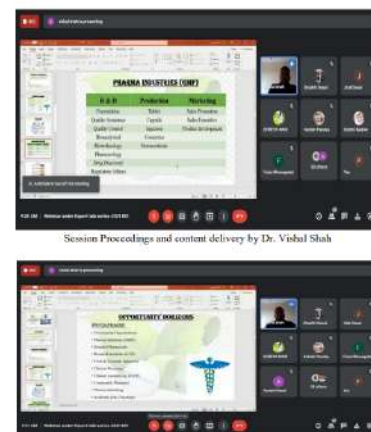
PHARMA INDUSTRIES (GMP)

| R & D | Production | Marketing |
|---|---|---|
| Formulation | Tablet | Sales Promotion |
| Quality Assurance | Capsule | Sales Executive |
| Quality Control | Injection | Product development |
| Biomedical | Cosmetics | |
| Biotechnology | Nutraceuticals | |
| Pharmacology | | |
| Drug Discovery | | |
| Regulatory Affairs | | |

Session Proceedings and content delivery by Dr. Vishal Shah

OPPORTUNITY HORIZONS

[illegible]